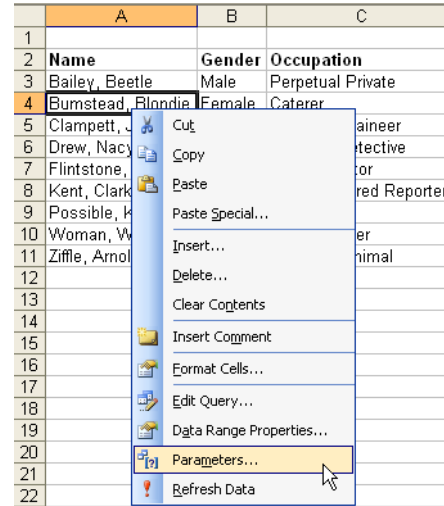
|    | A | B | C |
|----|---|---|---|
| 1 | | | |
| 2 | Name | Gender | Occupation |
| 3 | Bailey, Beetle | Male | Perpetual Private |
| 4 | Bumstead, Blondie | Female | Caterer |
| 5 | Clampett, J | | ainee r |
| 6 | Drew, Nacy | | etective |
| 7 | Flintstone, | | tor |
| 8 | Kent, Clark | | red Reporter |
| 9 | Possible, K | | |
| 10 | Woman, W | | er |
| 11 | Ziffle, Arnol | | nimal |
| 12 | | | |
| 13 | | | |
| 14 | | | |
| 15 | | | |
| 16 | | | |
| 17 | | | |
| 18 | | | |
| 19 | | | |
| 20 | | | |
| 21 | | | |
| 22 | | | |

Cut
Copy
Paste
Paste Special...
Insert...
Delete...
Clear Contents
Insert Comment
Format Cells...
Edit Query...
Data Range Properties...
Parameters...
Refresh Data